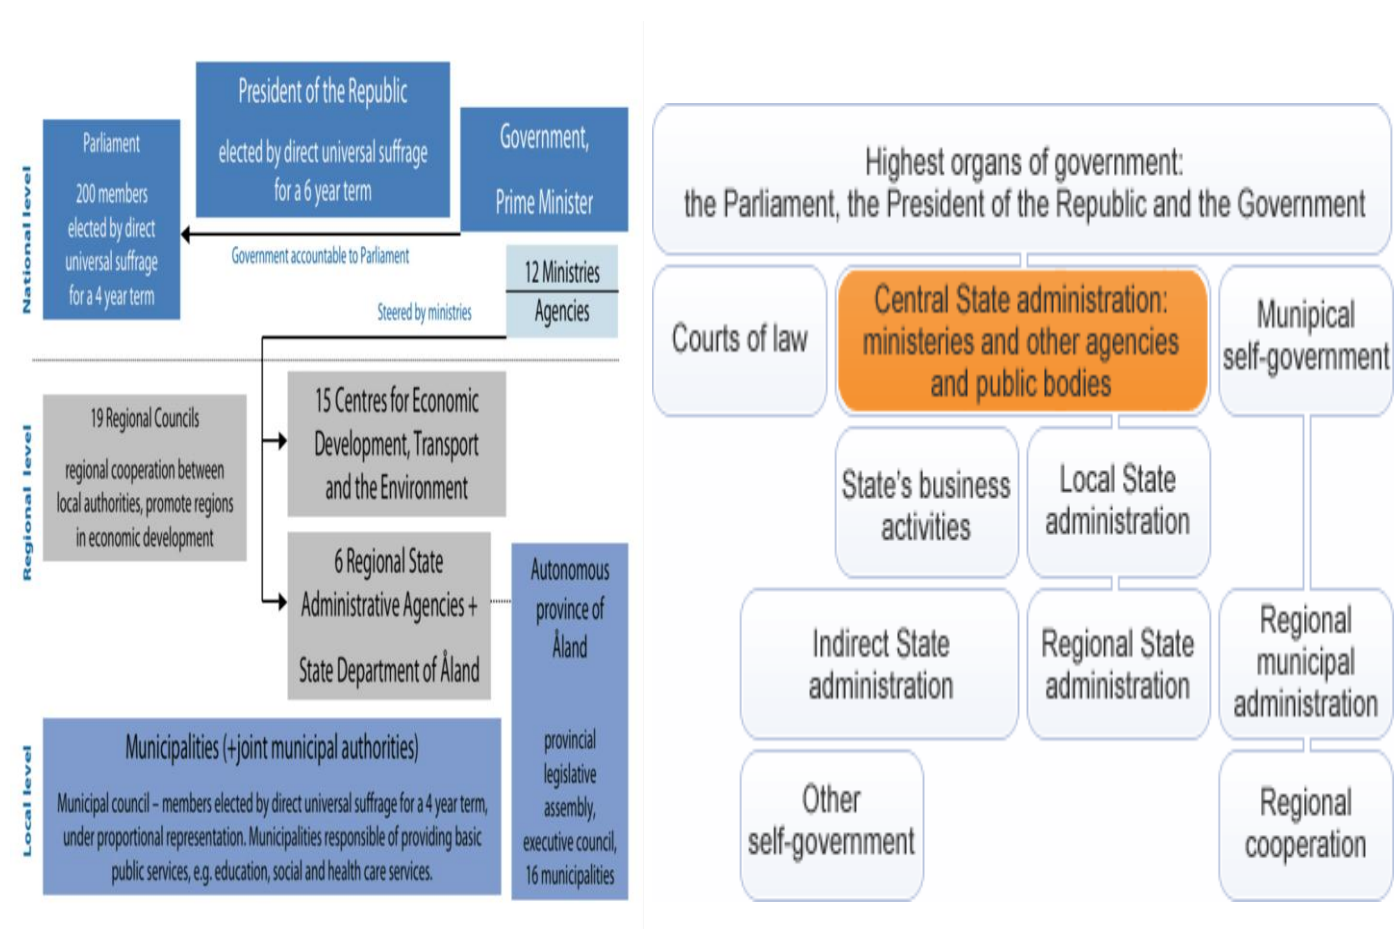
National level

Parliament

200 members elected by direct universal suffrage for a 4 year term

President of the Republic

elected by direct universal suffrage for a 6 year term

Government,

Prime Minister

Government accountable to Parliament

12 Ministries

Agencies

Steered by ministries

Regional level

19 Regional Councils

regional cooperation between local authorities, promote regions in economic development

15 Centres for Economic Development, Transport and the Environment

6 Regional State Administrative Agencies +

State Department of Åland

Autonomous province of Åland

provincial legislative assembly, executive council, 16 municipalities

Local level

Municipalities (+joint municipal authorities)

Municipal council – members elected by direct universal suffrage for a 4 year term, under proportional representation. Municipalities responsible of providing basic public services, e.g. education, social and health care services.

Highest organs of government:
the Parliament, the President of the Republic and the Government

Courts of law

Central State administration: ministeries and other agencies and public bodies

Munipical self-government

State's business activities

Local State administration

Indirect State administration

Regional State administration

Regional municipal administration

Other self-government

Regional cooperation